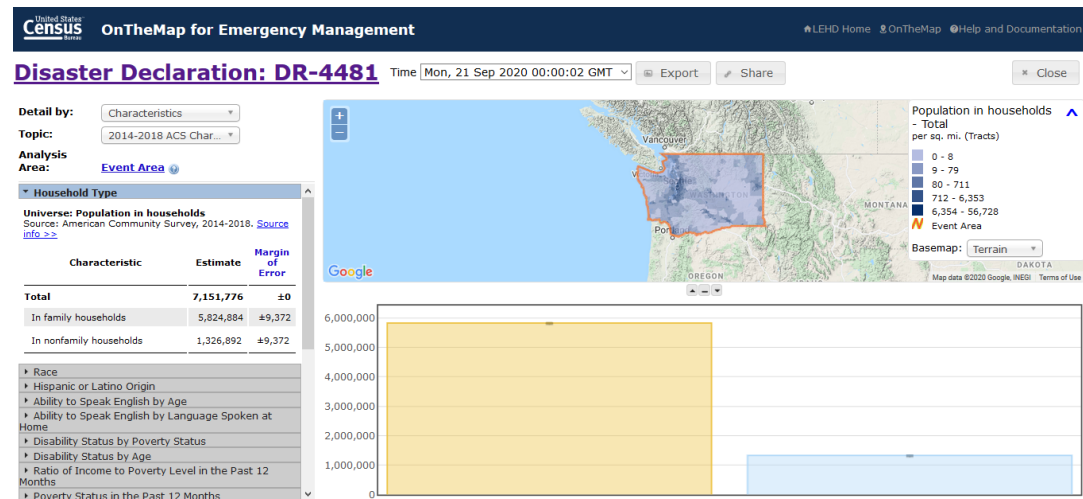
United States Census Bureau OnTheMap for Emergency Management

LEHD Home OnTheMap Help and Documentation

Disaster Declaration: DR-4481

Time Mon, 21 Sep 2020 00:00:02 GMT

Export Share Close

Detail by: Characteristics
Topic: 2014-2018 ACS Char...
Analysis Area: Event Area

Household Type

Universe: Population in households
Source: American Community Survey, 2014-2018. Source info >>

| Characteristic | Estimate | Margin of Error |
|---|---|---|
| Total | 7,151,776 | ±0 |
| In family households | 5,824,884 | ±9,372 |
| In nonfamily households | 1,326,892 | ±9,372 |

Race
Hispanic or Latino Origin
Ability to Speak English by Age
Ability to Speak English by Language Spoken at Home
Disability Status by Poverty Status
Disability Status by Age
Ratio of Income to Poverty Level in the Past 12 Months
Poverty Status in the Past 12 Months

+
−
Vancouver
Portland
MONTANA
OREGON
DAKOTA
Google
Map data ©2020 Google, INEGI Terms of Use

Population in households - Total
per sq. mi. (Tracts)
0 - 8
9 - 79
80 - 711
712 - 6,353
6,354 - 56,728
Event Area

Basemap: Terrain

6,000,000
5,000,000
4,000,000
3,000,000
2,000,000
1,000,000
0